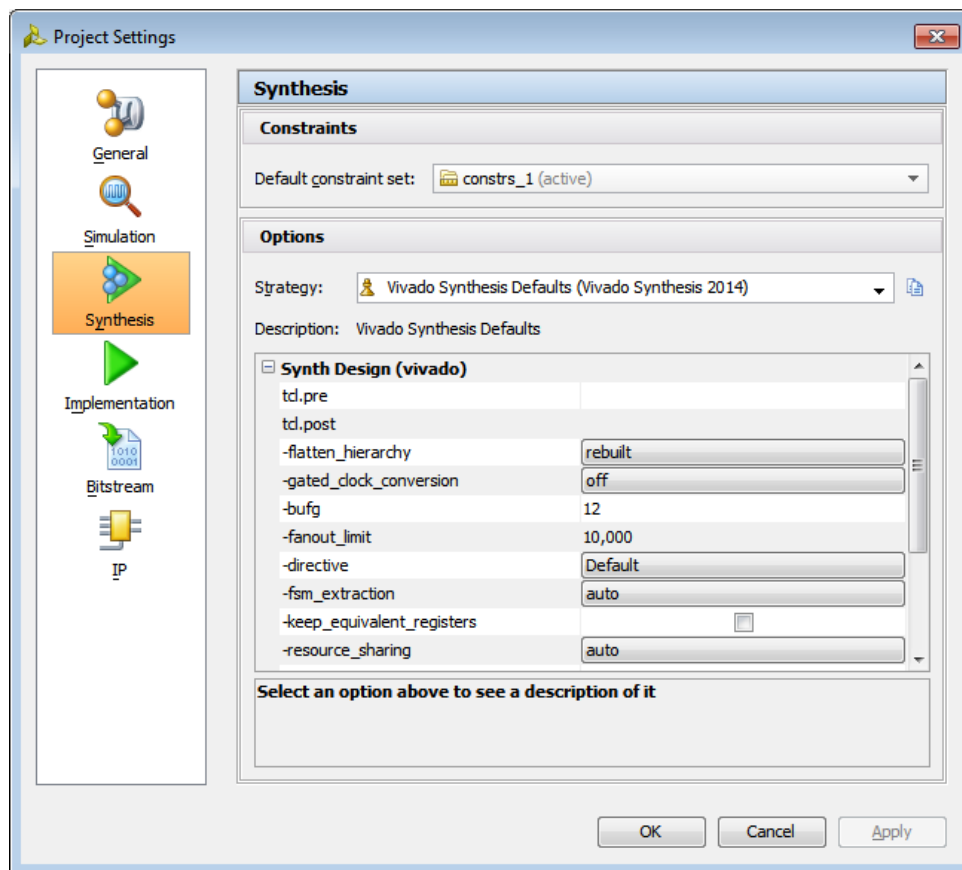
Project Settings

General
Simulation
Synthesis
Implementation
1010 0001
Bitstream
IP

Synthesis

Constraints

Default constraint set: constrs_1 (active)

Options

Strategy: Vivado Synthesis Defaults (Vivado Synthesis 2014)

Description: Vivado Synthesis Defaults

| Synth Design (vivado) | |
|---|---|
| tcl.pre | |
| tcl.post | |
| -flatten_hierarchy | rebuilt |
| -gated_clock_conversion | off |
| -bufg | 12 |
| -fanout_limit | 10,000 |
| -directive | Default |
| -fsm_extraction | auto |
| -keep_equivalent_registers | |
| -resource_sharing | auto |

Select an option above to see a description of it

OK Cancel Apply